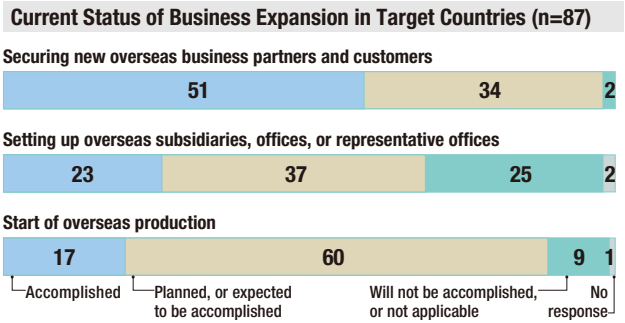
Current Status of Business Expansion in Target Countries (n=87)

Securing new overseas business partners and customers

51 34 2

Setting up overseas subsidiaries, offices, or representative offices

23 37 25 2

Start of overseas production

17 60 9 1

Accomplished

Planned, or expected to be accomplished

Will not be accomplished, or not applicable

No response